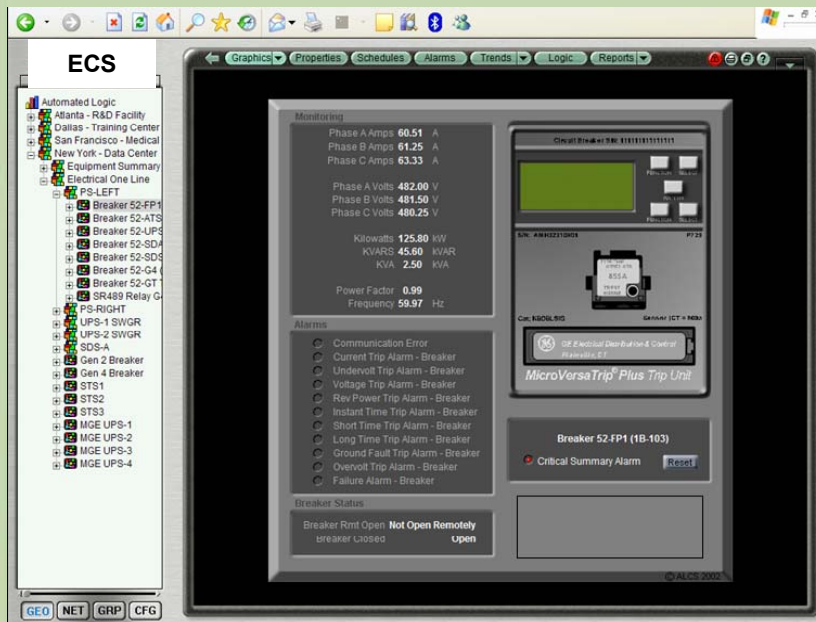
ECS

Automated Logic
Atlanta - R&D Facility
Dallas - Training Center
San Francisco - Medical
New York - Data Center
Equipment Summary
Electrical One Line
PS-LEFT
Breaker 52-FP1
Breaker 52-ATS
Breaker 52-UPS
Breaker 52-SDA
Breaker 52-SDS
Breaker 52-G4
Breaker 52-GT
SR489 Relay G
PS-RIGHT
UPS-1 SWGR
UPS-2 SWGR
SDS-A
Gen 2 Breaker
Gen 4 Breaker
STS1
STS2
STS3
MGE UPS-1
MGE UPS-2
MGE UPS-3
MGE UPS-4

GEO NET GRP CFG

Graphics Properties Schedules Alarms Trends Logic Reports

Monitoring
Phase A Amps 60.51 A
Phase B Amps 61.25 A
Phase C Amps 63.33 A
Phase A Volts 482.00 V
Phase B Volts 481.50 V
Phase C Volts 480.25 V
Kilowatts 125.80 kW
KVARS 45.60 kVAR
KVA 2.50 kVA
Power Factor 0.99
Frequency 59.97 Hz

Circuit Breaker S/N: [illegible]
Function Select
Function Select
S/N: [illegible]
800A
Cat: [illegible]
Sensor (CT = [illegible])
GE Electrical Distribution & Control Plainville, CT
MicroVersaTrip® Plus Trip Unit

Alarms
Communication Error
Current Trip Alarm - Breaker
Undervolt Trip Alarm - Breaker
Voltage Trip Alarm - Breaker
Rev Power Trip Alarm - Breaker
Instant Time Trip Alarm - Breaker
Short Time Trip Alarm - Breaker
Long Time Trip Alarm - Breaker
Ground Fault Trip Alarm - Breaker
Overvolt Trip Alarm - Breaker
Failure Alarm - Breaker

Breaker 52-FP1 (1B-103)
Critical Summary Alarm Reset

Breaker Status
Breaker Rmt Open Not Open Remotely
Breaker Closed Open

©ALCS 2002